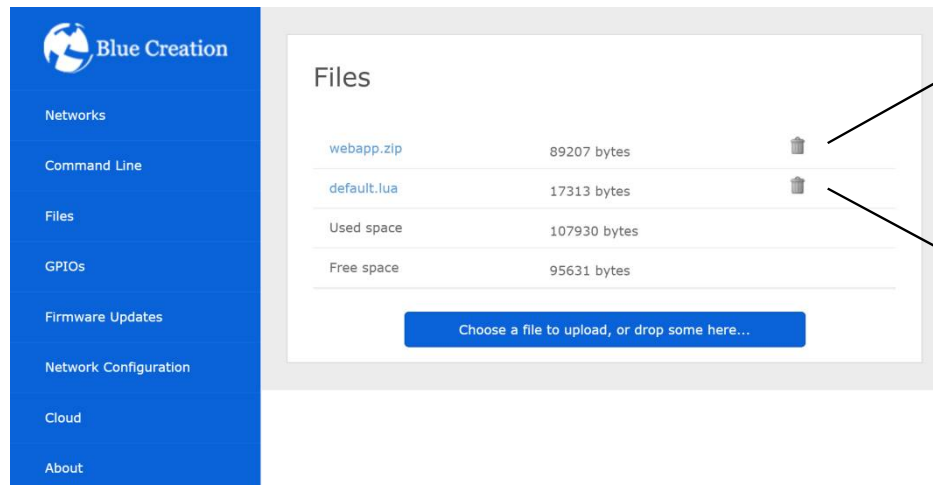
Blue Creation

Networks

Command Line

Files

GPIOs

Firmware Updates

Network Configuration

Cloud

About

Files

| | |
|---|---|
| webapp.zip | 89207 bytes |
| default.lua | 17313 bytes |
| Used space | 107930 bytes |
| Free space | 95631 bytes |

Choose a file to upload, or drop some here...